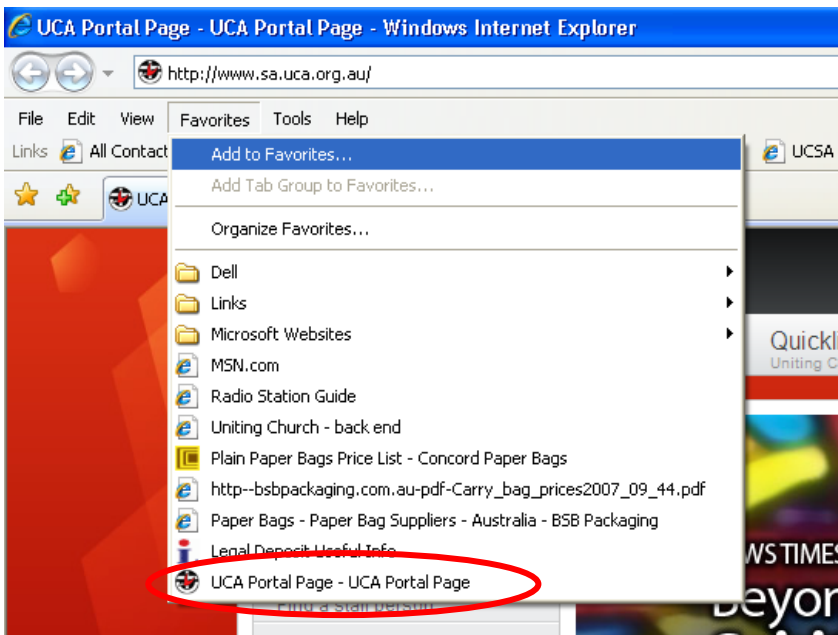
UCA Portal Page - UCA Portal Page - Windows Internet Explorer

http://www.sa.uca.org.au/

File Edit View Favorites Tools Help

Links All Contact

UCSA

UCA

Add to Favorites...
Add Tab Group to Favorites...
Organize Favorites...
Dell
Links
Microsoft Websites
MSN.com
Radio Station Guide
Uniting Church - back end
Plain Paper Bags Price List - Concord Paper Bags
http--bsbpackaging.com.au-pdf-Carry_bag_prices2007_09_44.pdf
Paper Bags - Paper Bag Suppliers - Australia - BSB Packaging
Legal Deposit Useful Info
UCA Portal Page - UCA Portal Page

Quickl
Uniting C

WS TIMES
Beyon

Find a Staff person